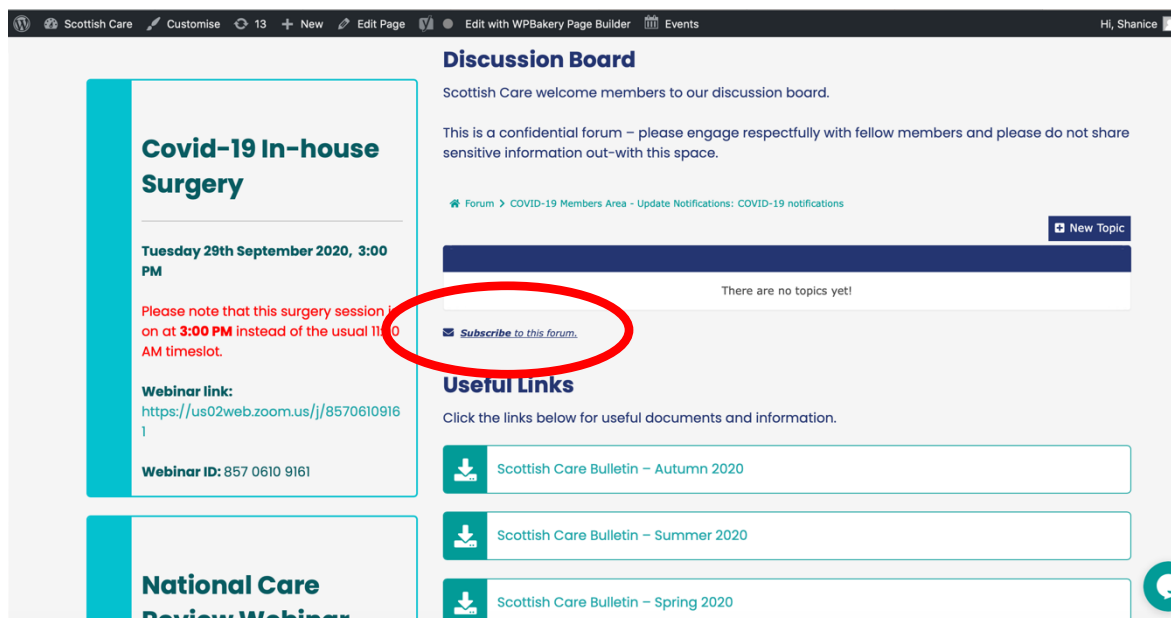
Scottish Care Customise 13 New Edit Page Edit with WPBakery Page Builder Events Hi, Shanice

Covid-19 In-house Surgery

Tuesday 29th September 2020, 3:00 PM

Please note that this surgery session i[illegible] on at **3:00 PM** instead of the usual 11:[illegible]0 AM timeslot.

Webinar link:
https://us02web.zoom.us/j/85706109161

Webinar ID: 857 0610 9161

National Care Review Webinar

Discussion Board

Scottish Care welcome members to our discussion board.

This is a confidential forum – please engage respectfully with fellow members and please do not share sensitive information out-with this space.

Forum > COVID-19 Members Area - Update Notifications: COVID-19 notifications

New Topic

There are no topics yet!

Subscribe to this forum.

Useful Links

Click the links below for useful documents and information.

Scottish Care Bulletin – Autumn 2020

Scottish Care Bulletin – Summer 2020

Scottish Care Bulletin – Spring 2020